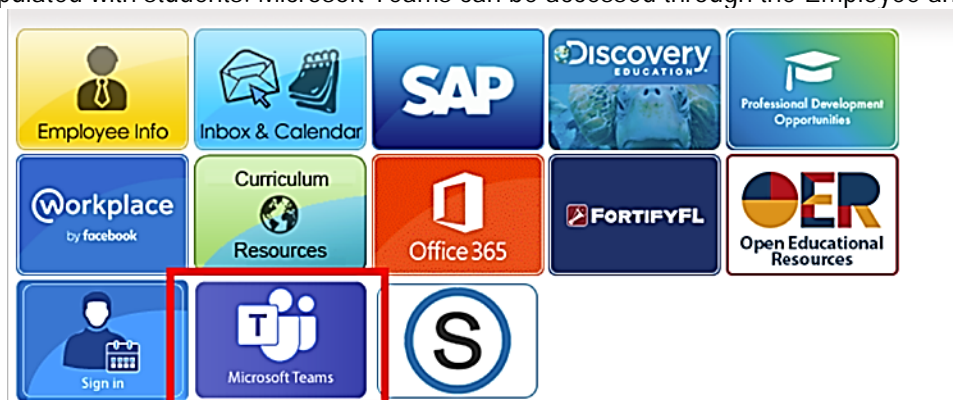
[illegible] with students. Microsoft Teams can be accessed through the Employee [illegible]

Employee Info

Inbox & Calendar

SAP

Discovery EDUCATION

Professional Development Opportunities

Workplace by facebook

Curriculum Resources

Office 365

FORTIFYFL

OER Open Educational Resources

Sign in

T Microsoft Teams

S